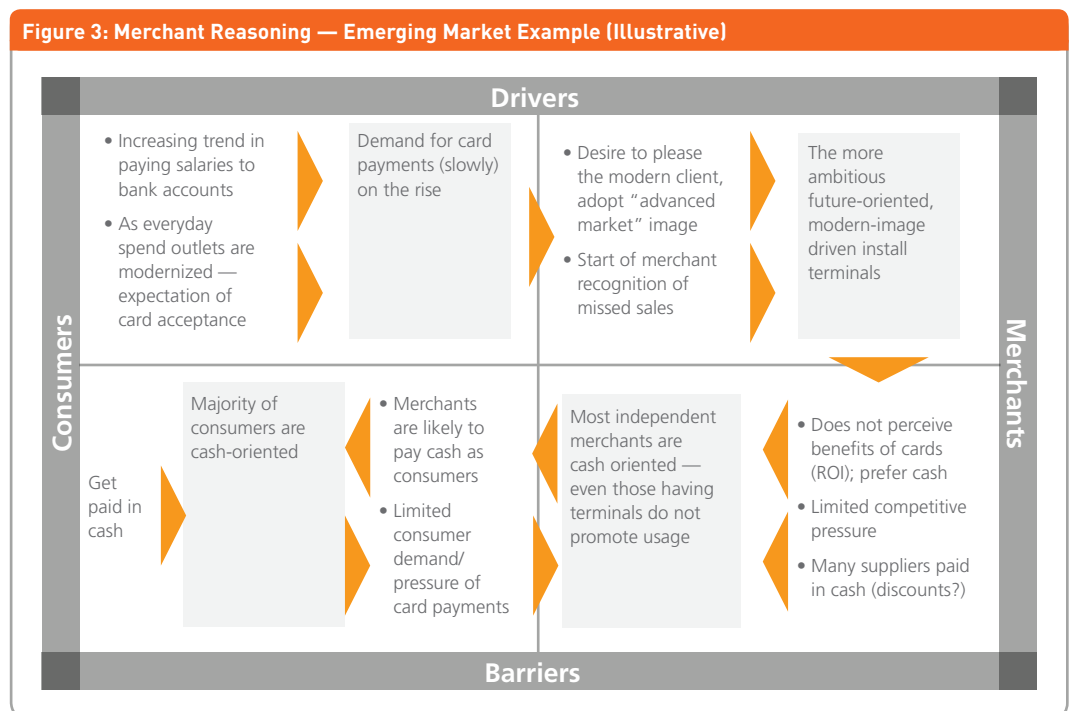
Figure 3: Merchant Reasoning — Emerging Market Example (Illustrative)

Drivers

Consumers

Merchants

• Increasing trend in paying salaries to bank accounts

• As everyday spend outlets are modernized — expectation of card acceptance

Demand for card payments (slowly) on the rise

• Desire to please the modern client, adopt "advanced market" image

• Start of merchant recognition of missed sales

The more ambitious future-oriented, modern-image driven install terminals

Get paid in cash

Majority of consumers are cash-oriented

• Merchants are likely to pay cash as consumers

• Limited consumer demand/ pressure of card payments

Most independent merchants are cash oriented — even those having terminals do not promote usage

• Does not perceive benefits of cards (ROI); prefer cash

• Limited competitive pressure

• Many suppliers paid in cash (discounts?)

Barriers